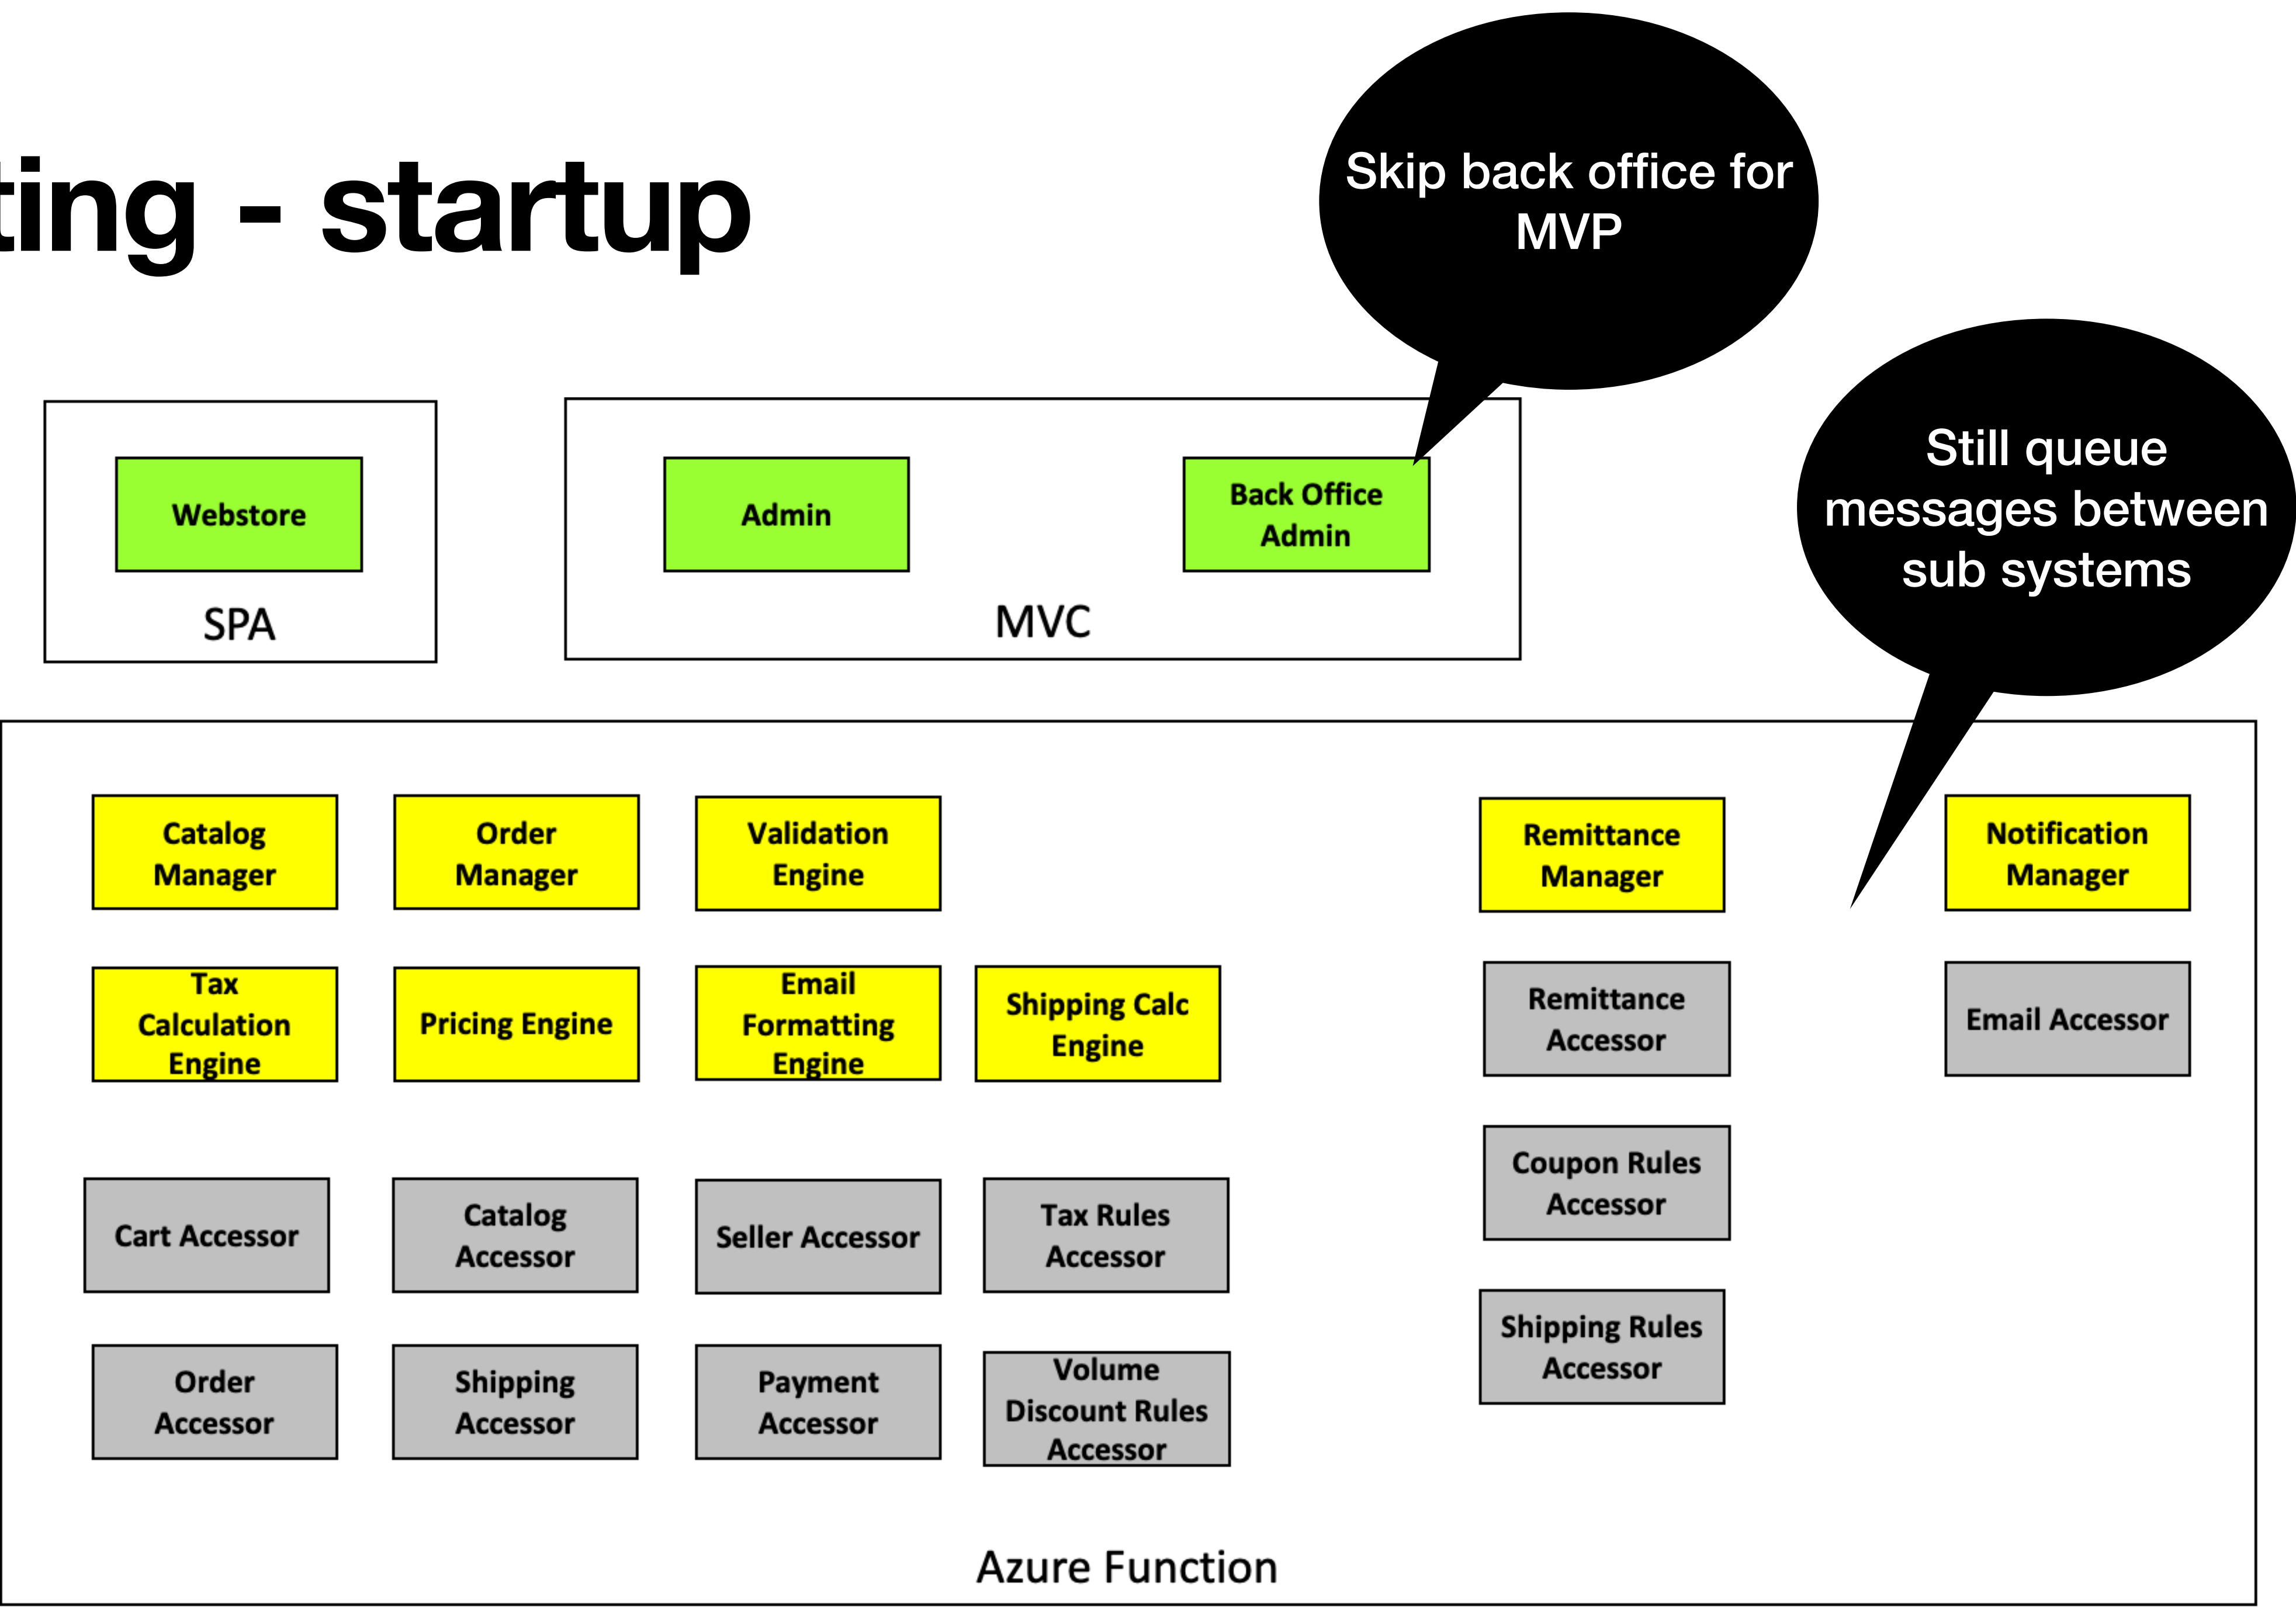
ting - startup

Skip back office for MVP

Still queue messages between sub systems

Webstore

SPA

Admin

Back Office Admin

MVC

Catalog Manager

Order Manager

Validation Engine

Remittance Manager

Notification Manager

Tax Calculation Engine

Pricing Engine

Email Formatting Engine

Shipping Calc Engine

Remittance Accessor

Email Accessor

Coupon Rules Accessor

Cart Accessor

Catalog Accessor

Seller Accessor

Tax Rules Accessor

Shipping Rules Accessor

Order Accessor

Shipping Accessor

Payment Accessor

Volume Discount Rules Accessor

Azure Function